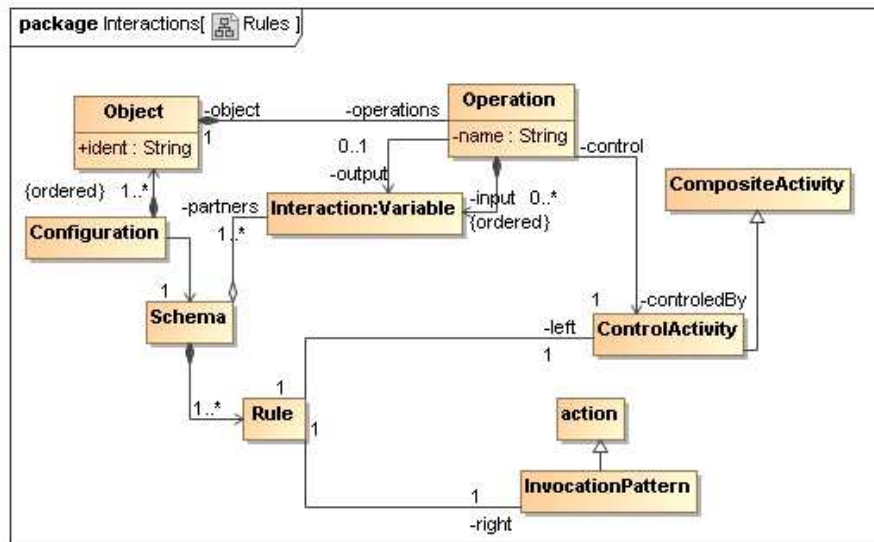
package Interactions[ Rules ]

Object
+ident : String

-object
1

-operations

Operation
-name : String

0..1
-output

-control

{ordered} 1..*

-partners

Interaction:Variable

-input 0..*
{ordered}

CompositeActivity

Configuration

1..*

1

Schema

1
-controledBy

-left

ControlActivity

1

1

1..*

Rule

1

action

1

InvocationPattern

-right